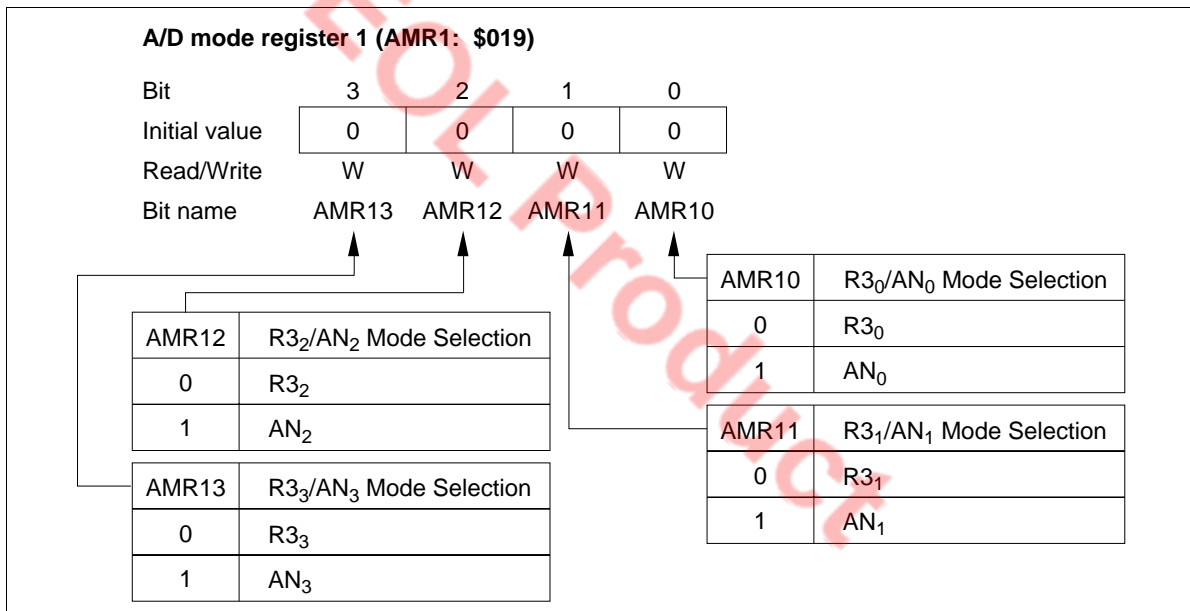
A/D mode register 1 (AMR1: \$019)

| Bit | 3 | 2 | 1 | 0 |
|---|---|---|---|---|
| Initial value | 0 | 0 | 0 | 0 |
| Read/Write | W | W | W | W |
| Bit name | AMR13 | AMR12 | AMR11 | AMR10 |

| AMR10 | $R3_0/AN_0$ Mode Selection |
|---|---|
| 0 | $R3_0$ |
| 1 | $AN_0$ |

| AMR12 | $R3_2/AN_2$ Mode Selection |
|---|---|
| 0 | $R3_2$ |
| 1 | $AN_2$ |

| AMR11 | $R3_1/AN_1$ Mode Selection |
|---|---|
| 0 | $R3_1$ |
| 1 | $AN_1$ |

| AMR13 | $R3_3/AN_3$ Mode Selection |
|---|---|
| 0 | $R3_3$ |
| 1 | $AN_3$ |

EOL Product